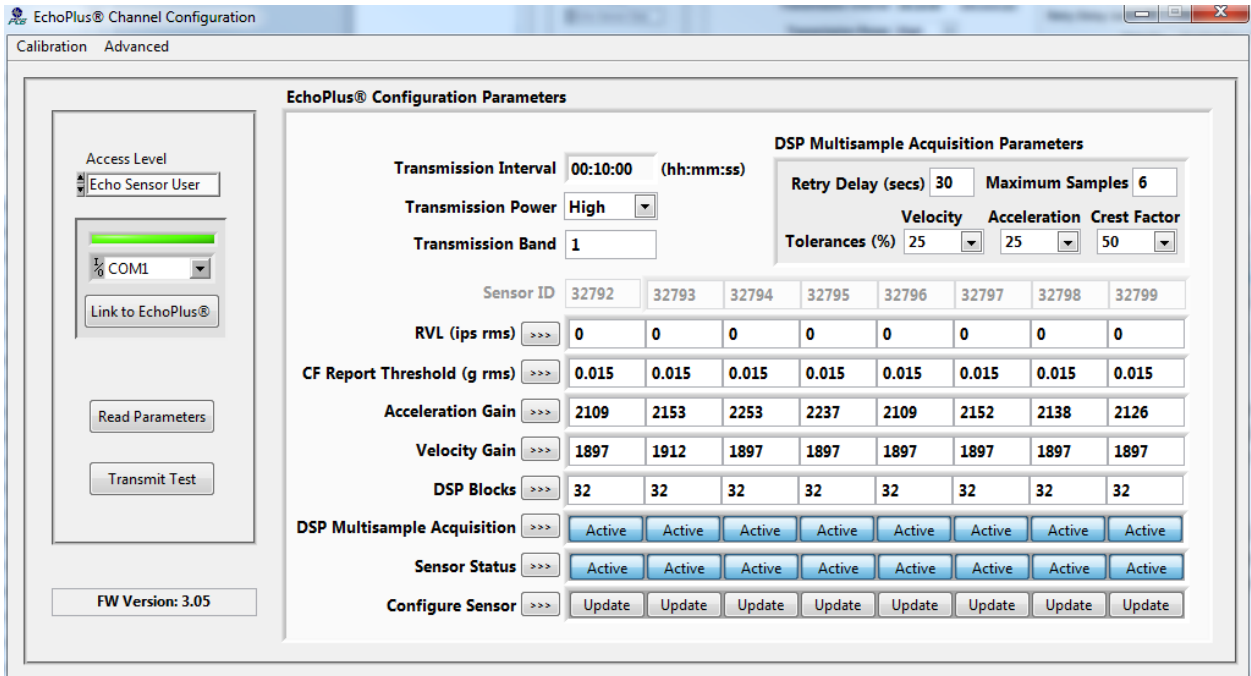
EchoPlus® Channel Configuration

Calibration Advanced

Access Level
Echo Sensor User

COM1

Link to EchoPlus®

Read Parameters

Transmit Test

FW Version: 3.05

EchoPlus® Configuration Parameters

Transmission Interval 00:10:00 (hh:mm:ss)
Transmission Power High
Transmission Band 1

DSP Multisample Acquisition Parameters
Retry Delay (secs) 30 Maximum Samples 6
Velocity Acceleration Crest Factor
Tolerances (%) 25 25 50

| Sensor ID | 32792 | 32793 | 32794 | 32795 | 32796 | 32797 | 32798 | 32799 |
|---|---|---|---|---|---|---|---|---|
| RVL (ips rms) >>> | 0 | 0 | 0 | 0 | 0 | 0 | 0 | 0 |
| CF Report Threshold (g rms) >>> | 0.015 | 0.015 | 0.015 | 0.015 | 0.015 | 0.015 | 0.015 | 0.015 |
| Acceleration Gain >>> | 2109 | 2153 | 2253 | 2237 | 2109 | 2152 | 2138 | 2126 |
| Velocity Gain >>> | 1897 | 1912 | 1897 | 1897 | 1897 | 1897 | 1897 | 1897 |
| DSP Blocks >>> | 32 | 32 | 32 | 32 | 32 | 32 | 32 | 32 |
| DSP Multisample Acquisition >>> | Active | Active | Active | Active | Active | Active | Active | Active |
| Sensor Status >>> | Active | Active | Active | Active | Active | Active | Active | Active |
| Configure Sensor >>> | Update | Update | Update | Update | Update | Update | Update | Update |